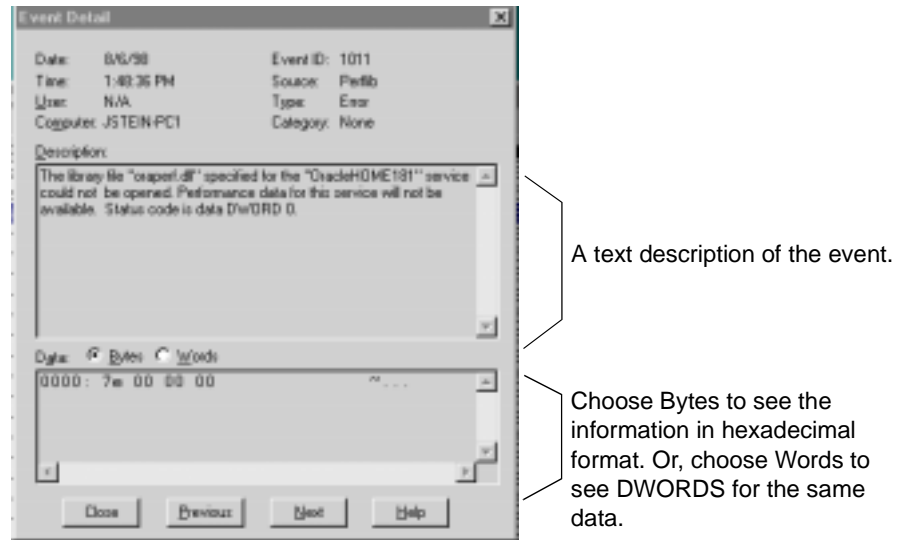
Event Detail

Date: 8/6/98
Time: 1:48:36 PM
User: N/A
Computer: JSTEIN-PC1

Event ID: 1011
Source: Perflib
Type: Error
Category: None

Description:

The library file "oraperf.dll" specified for the "OracleHOME181" service could not be opened. Performance data for this service will not be available. Status code is data DWORD 0.

Data: Bytes Words

0000: 7e 00 00 00 ~...

Close Previous Next Help

A text description of the event.

Choose Bytes to see the information in hexadecimal format. Or, choose Words to see DWORDS for the same data.